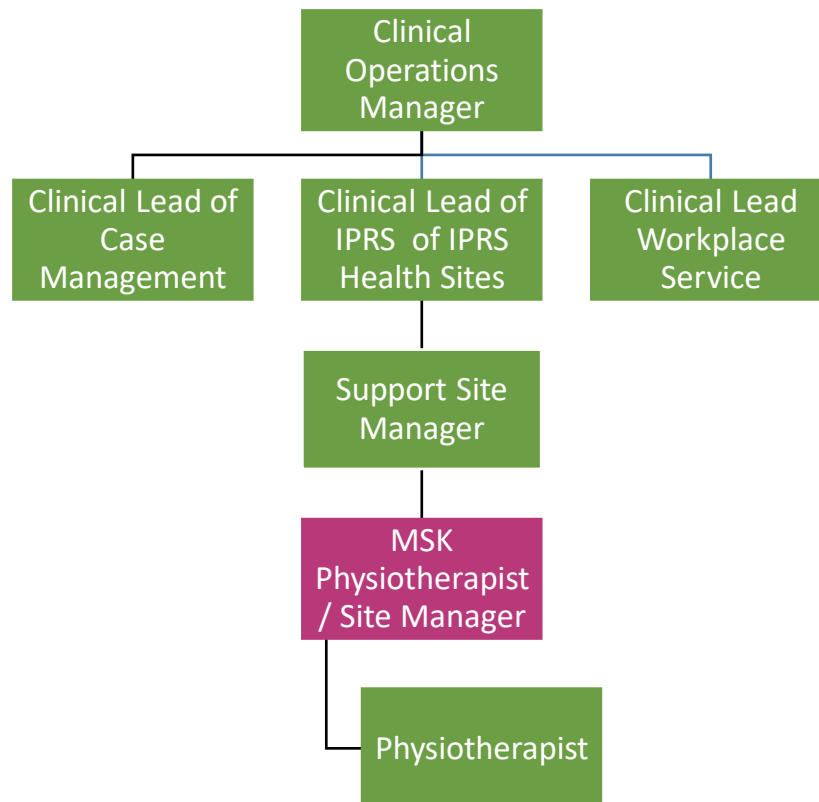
Clinical Operations Manager

Clinical Lead of Case Management

Clinical Lead of IPRS of IPRS Health Sites

Clinical Lead Workplace Service

Support Site Manager

MSK Physiotherapist / Site Manager

Physiotherapist